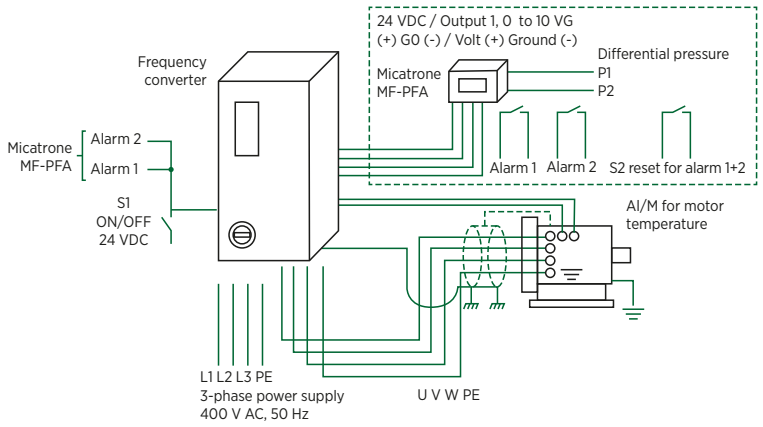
24 VDC / Output 1, 0 to 10 VG
(+) G0 (-) / Volt (+) Ground (-)

Frequency converter

Micatrone MF-PFA

Differential pressure
P1
P2

Micatrone MF-PFA

Alarm 2
Alarm 1

S1
ON/OFF
24 VDC

Alarm 1
Alarm 2
S2 reset for alarm 1+2

AI/M for motor temperature

L1 L2 L3 PE
3-phase power supply
400 V AC, 50 Hz

U V W PE